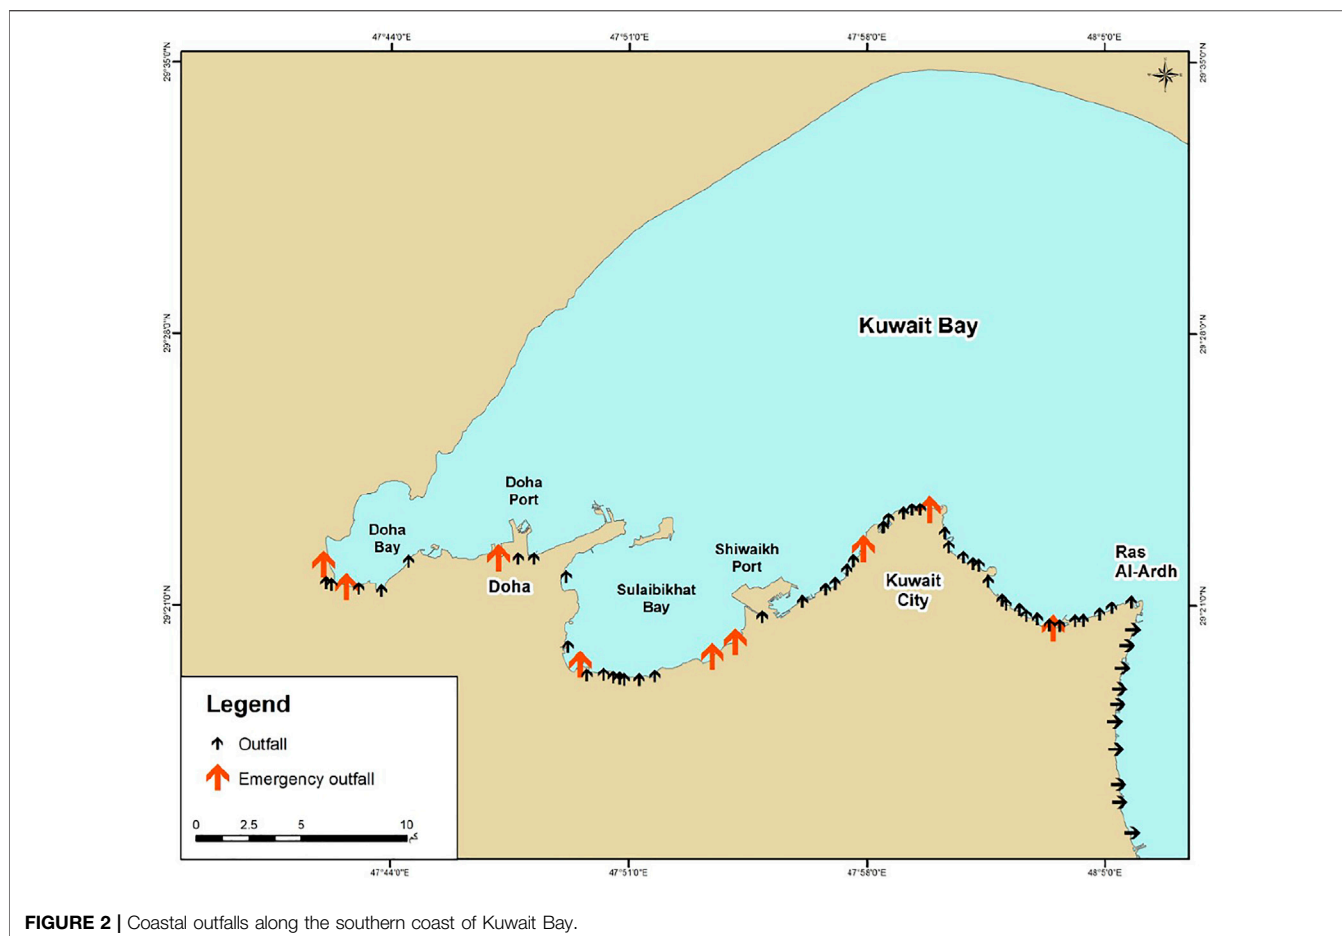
47°44'0"E 47°51'0"E 47°58'0"E 48°5'0"E

29°35'0"N 29°28'0"N 29°21'0"N

29°35'0"N 29°28'0"N 29°21'0"N

Kuwait Bay

Doha Port

Doha Bay

Doha

Shiwaikh Port

Sulaibikhat Bay

Kuwait City

Ras Al-Ardh

Legend

Outfall

Emergency outfall

0 2.5 5 10 كم

47°44'0"E 47°51'0"E 47°58'0"E 48°5'0"E

FIGURE 2 | Coastal outfalls along the southern coast of Kuwait Bay.